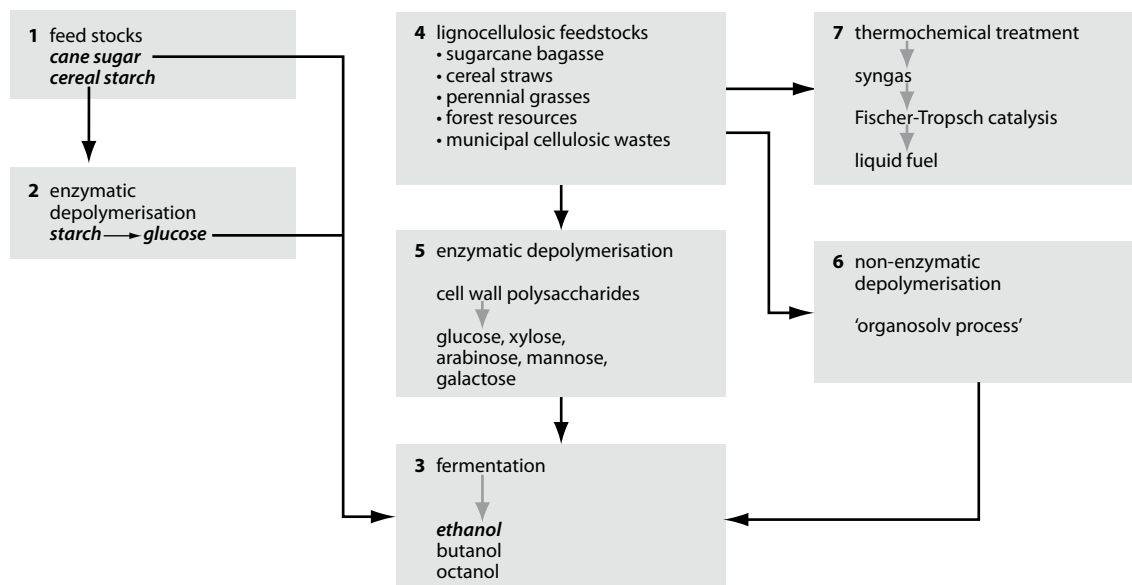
**1** feed stocks
***cane sugar***
***cereal starch***

**2** enzymatic depolymerisation
***starch*** → ***glucose***

**4** lignocellulosic feedstocks
• sugarcane bagasse
• cereal straws
• perennial grasses
• forest resources
• municipal cellulosic wastes

**7** thermochemical treatment
syngas
Fischer-Tropsch catalysis
liquid fuel

**5** enzymatic depolymerisation
cell wall polysaccharides
glucose, xylose, arabinose, mannose, galactose

**6** non-enzymatic depolymerisation
'organosolv process'

**3** fermentation
***ethanol***
butanol
octanol